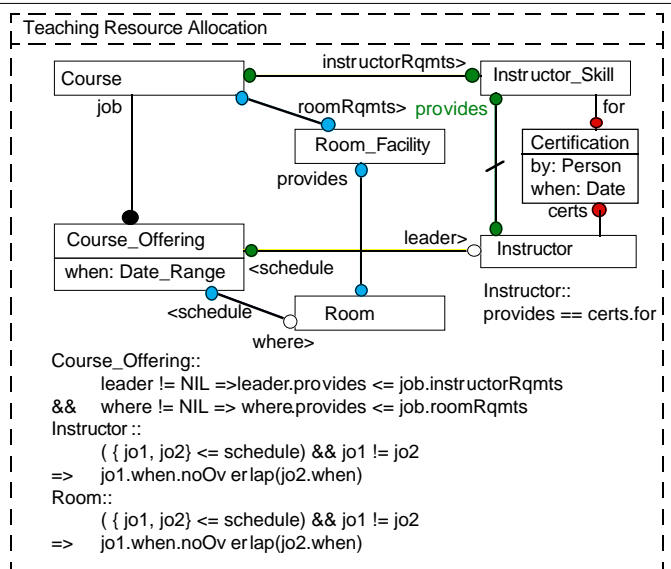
Teaching Resource Allocation

Course

job

instructorRqmts>

Instructor_Skill

roomRqmts>

provides

for

Room_Facility

Certification

by: Person

when: Date

provides

certs

Course_Offering

when: Date_Range

leader>

Instructor

<schedule

<schedule

Room

where>

Instructor::
provides == certs.for

Course_Offering::
leader != NIL =>leader.provides <= job.instructorRqmts
&& where != NIL => where.provides <= job.roomRqmts
Instructor ::
( { jo1, jo2} <= schedule) && jo1 != jo2
=> jo1.when.noOv erlap(jo2.when)
Room::
( { jo1, jo2} <= schedule) && jo1 != jo2
=> jo1.when.noOv erlap(jo2.when)